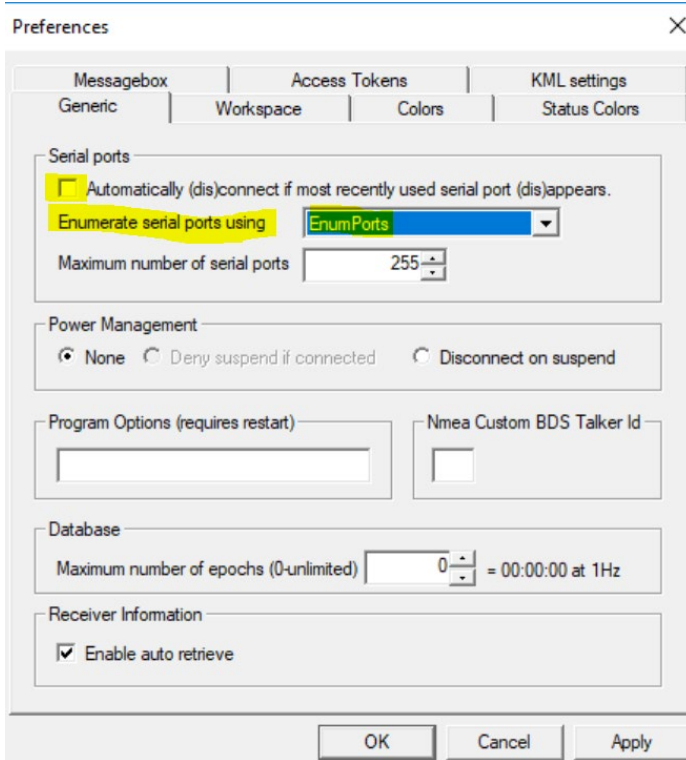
Preferences

Messagebox | Access Tokens | KML settings
Generic | Workspace | Colors | Status Colors

Serial ports
Automatically (dis)connect if most recently used serial port (dis)appears.
Enumerate serial ports using EnumPorts
Maximum number of serial ports 255

Power Management
None Deny suspend if connected Disconnect on suspend

Program Options (requires restart)

Nmea Custom BDS Talker Id

Database
Maximum number of epochs (0-unlimited) 0 = 00:00:00 at 1Hz

Receiver Information
Enable auto retrieve

OK Cancel Apply